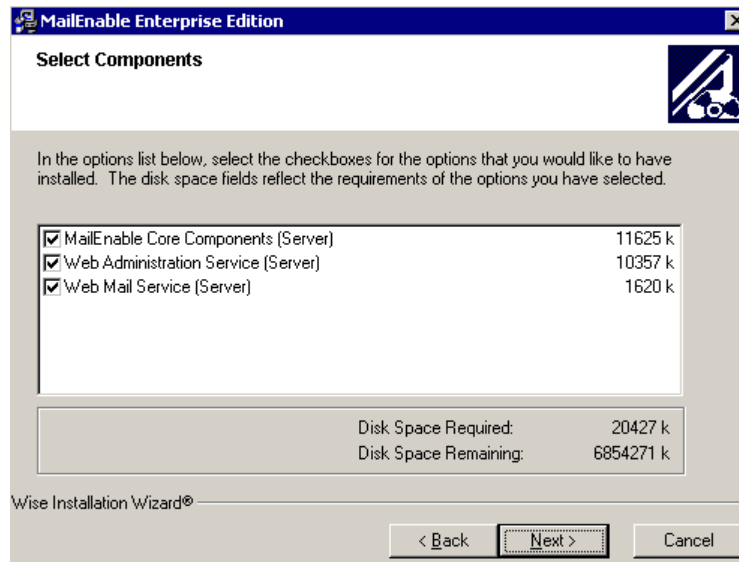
MailEnable Enterprise Edition

Select Components

In the options list below, select the checkboxes for the options that you would like to have installed. The disk space fields reflect the requirements of the options you have selected.

| | |
|---|---|
| ☑ MailEnable Core Components (Server) | 11625 k |
| ☑ Web Administration Service (Server) | 10357 k |
| ☑ Web Mail Service (Server) | 1620 k |

| | |
|---|---|
| Disk Space Required: | 20427 k |
| Disk Space Remaining: | 6854271 k |

Wise Installation Wizard®

< Back Next > Cancel